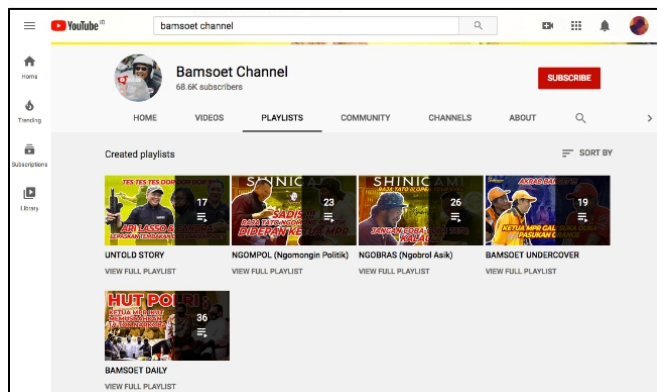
YouTube ID
bamsoet channel
Home
Trending
Subscriptions
Library
Bamsoet Channel
68.6K subscribers
SUBSCRIBE
HOME
VIDEOS
PLAYLISTS
COMMUNITY
CHANNELS
ABOUT
Created playlists
SORT BY

TES TES TES DO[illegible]
ARI LASSO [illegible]
17
UNTOLD STORY
VIEW FULL PLAYLIST

SHINIC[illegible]
SADIS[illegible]
DEPAN KETUA MPR
23
NGOMPOL (Ngomongin Politik)
VIEW FULL PLAYLIST

SHINICAMI
JANGAN COBA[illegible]
26
NGOBRAS (Ngobrol Asik)
VIEW FULL PLAYLIST

KETUA MPR GAL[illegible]
19
BAMSOET UNDERCOVER
VIEW FULL PLAYLIST

HUT POLRI
36
BAMSOET DAILY
VIEW FULL PLAYLIST